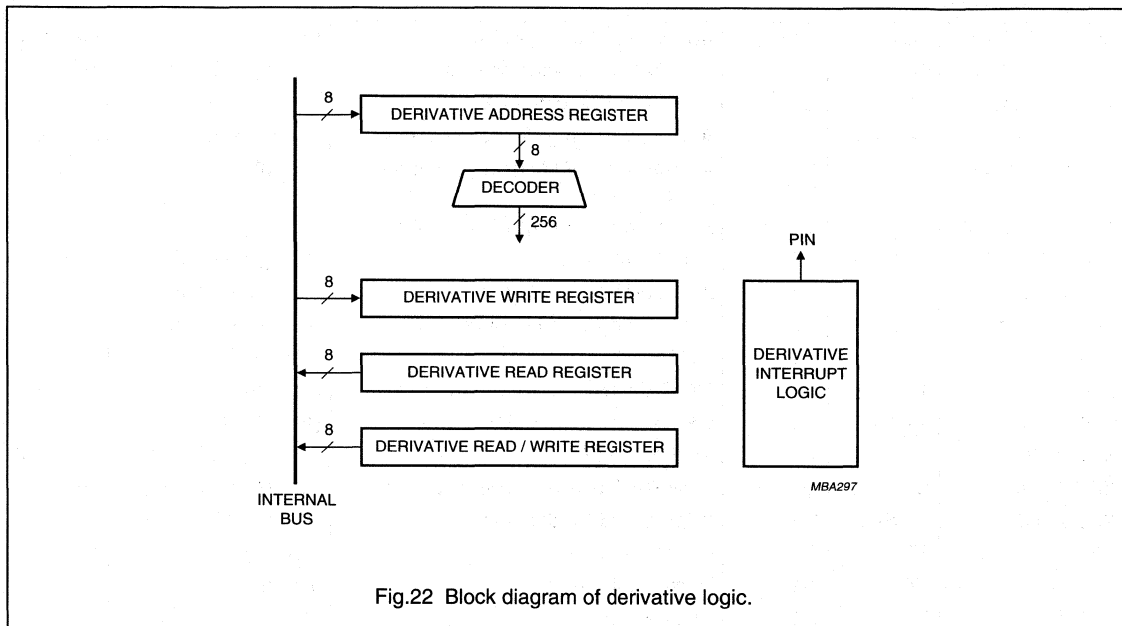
8
DERIVATIVE ADDRESS REGISTER
8
DECODER
256
PIN
8
DERIVATIVE WRITE REGISTER
8
DERIVATIVE READ REGISTER
DERIVATIVE INTERRUPT LOGIC
8
DERIVATIVE READ / WRITE REGISTER
MBA297
INTERNAL BUS

Fig.22 Block diagram of derivative logic.